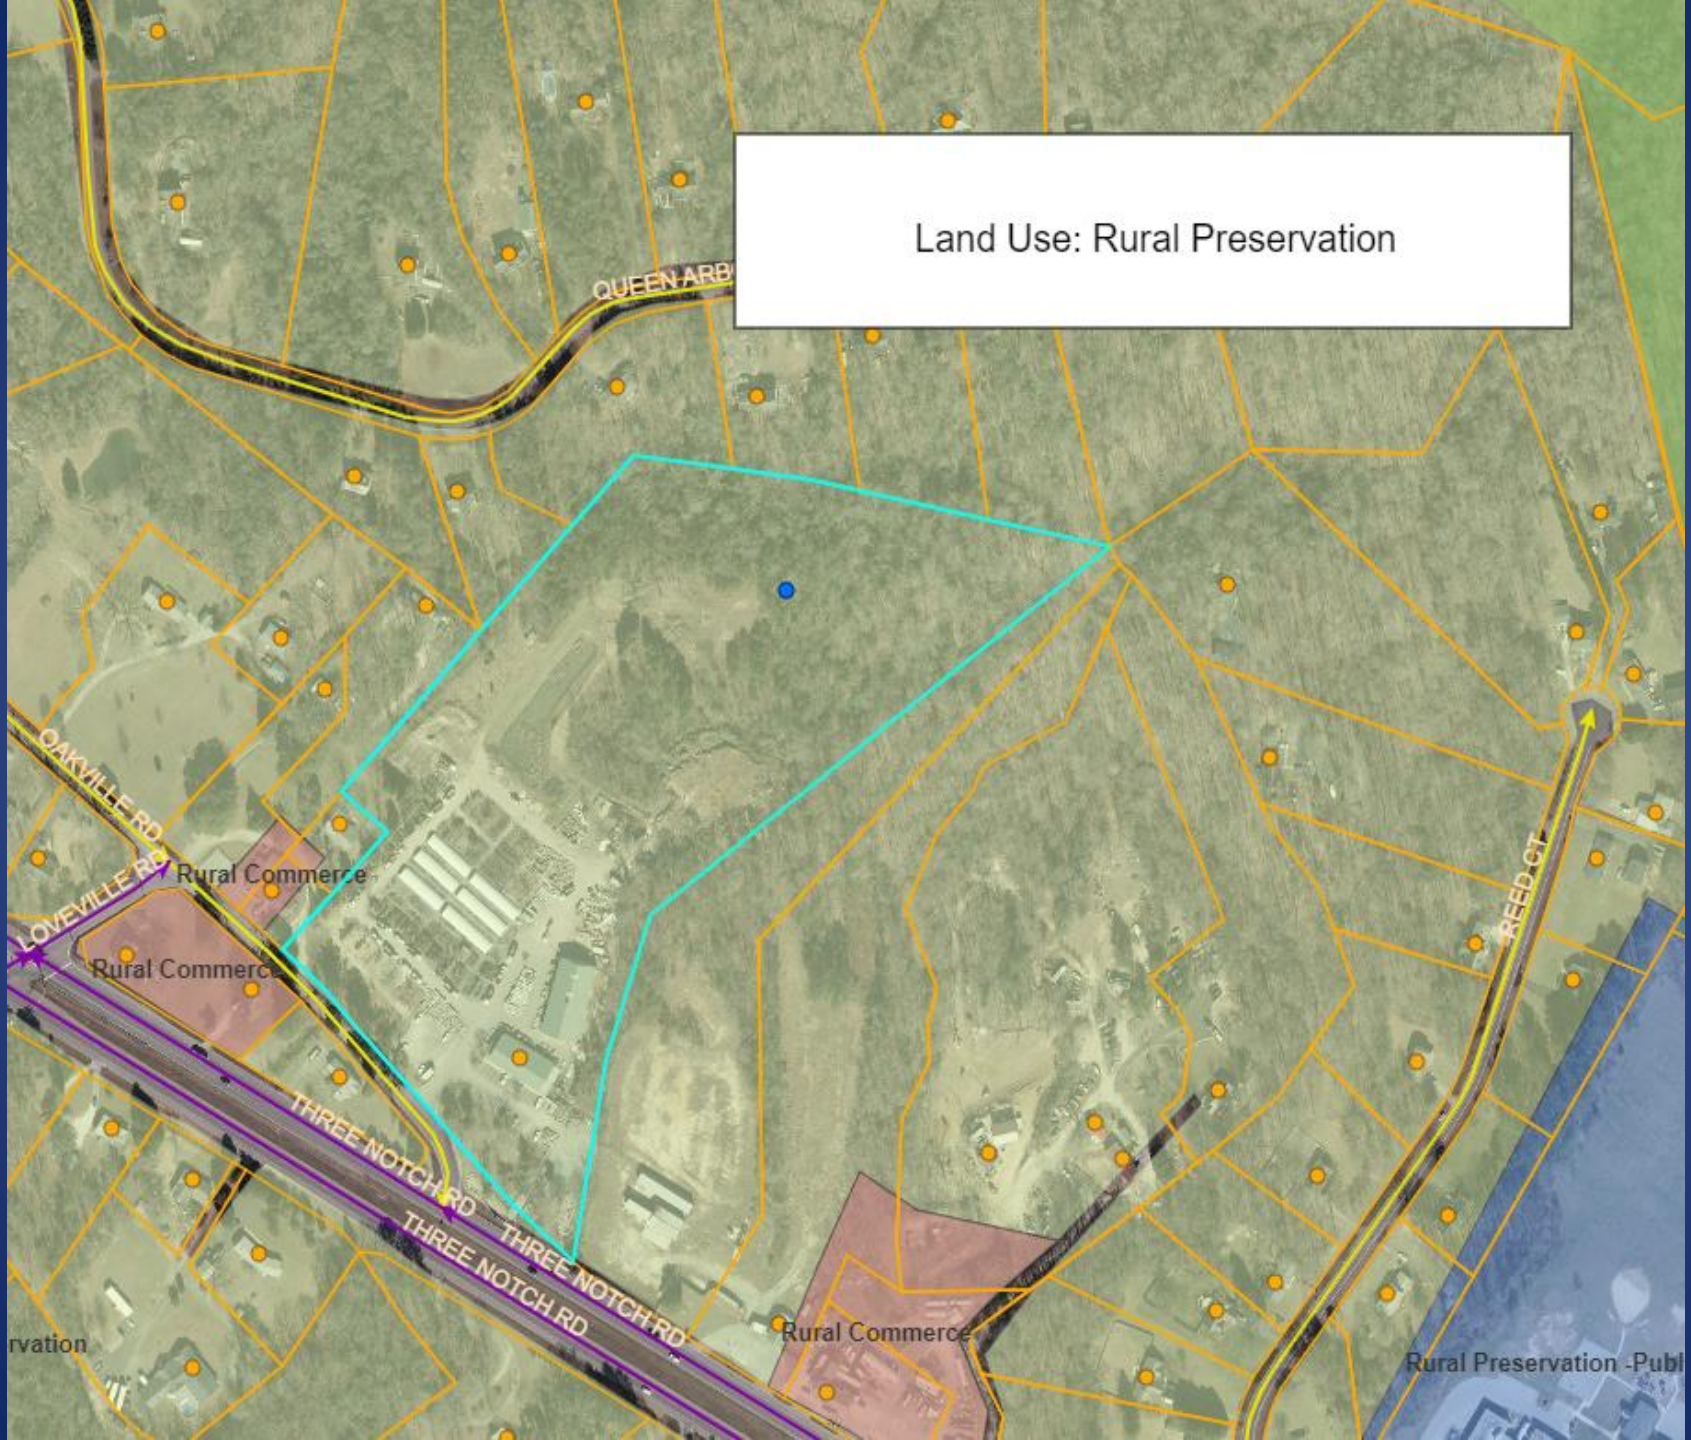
Land Use: Rural Preservation

QUEEN ARB

OAKVILLE RD

LOVEVILLE RD

Rural Commerce

Rural Commerce

THREE NOTCH RD

THREE NOTCH RD

THREE NOTCH RD

REED CT

rvation

Rural Commerce

Rural Preservation -Publ